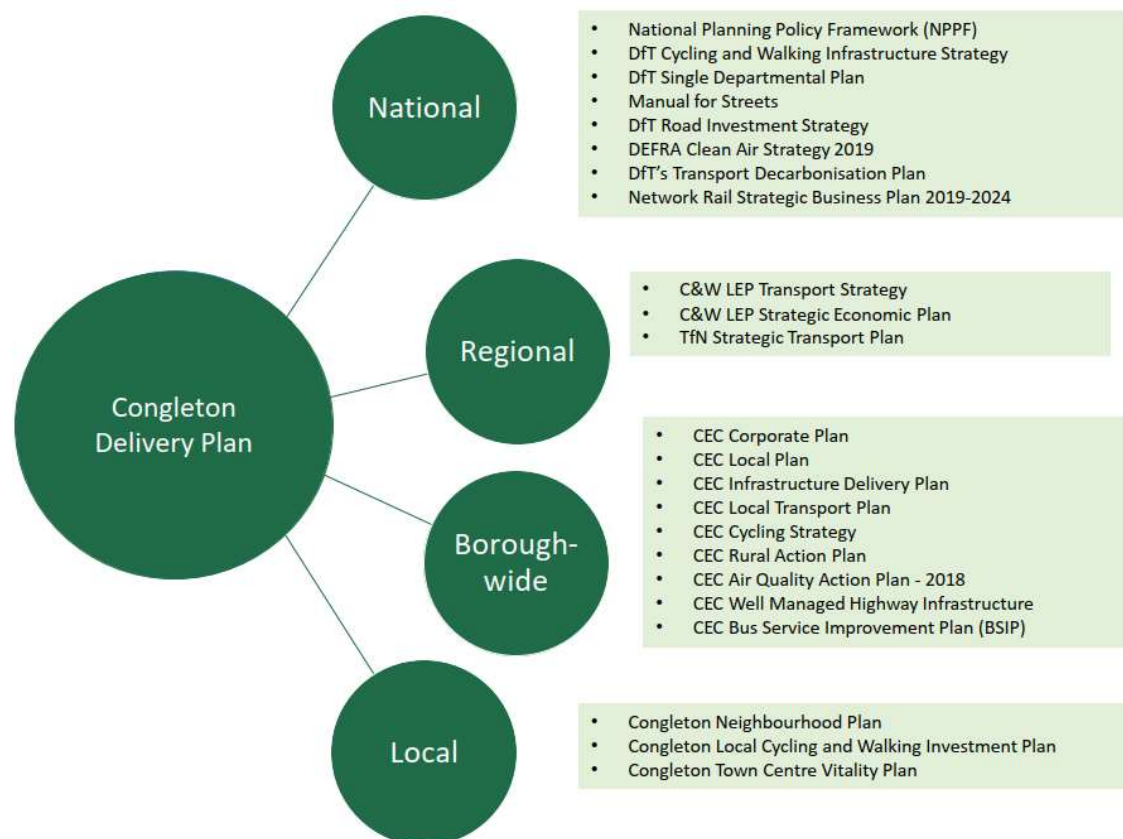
Congleton Delivery Plan

National

- National Planning Policy Framework (NPPF)
- DfT Cycling and Walking Infrastructure Strategy
- DfT Single Departmental Plan
- Manual for Streets
- DfT Road Investment Strategy
- DEFRA Clean Air Strategy 2019
- DfT's Transport Decarbonisation Plan
- Network Rail Strategic Business Plan 2019-2024

Regional

- C&W LEP Transport Strategy
- C&W LEP Strategic Economic Plan
- TfN Strategic Transport Plan

Borough-wide

- CEC Corporate Plan
- CEC Local Plan
- CEC Infrastructure Delivery Plan
- CEC Local Transport Plan
- CEC Cycling Strategy
- CEC Rural Action Plan
- CEC Air Quality Action Plan - 2018
- CEC Well Managed Highway Infrastructure
- CEC Bus Service Improvement Plan (BSIP)

Local

- Congleton Neighbourhood Plan
- Congleton Local Cycling and Walking Investment Plan
- Congleton Town Centre Vitality Plan